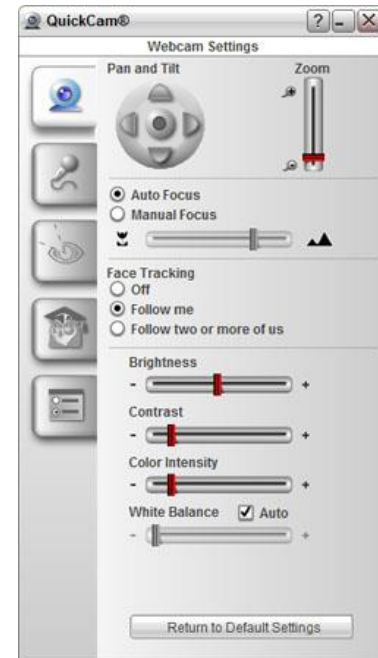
QuickCam®

?

Webcam Settings

Pan and Tilt

Zoom

Auto Focus

Manual Focus

Face Tracking

Off

Follow me

Follow two or more of us

Brightness

-

+

Contrast

-

+

Color Intensity

-

+

White Balance

Auto

-

+

Return to Default Settings